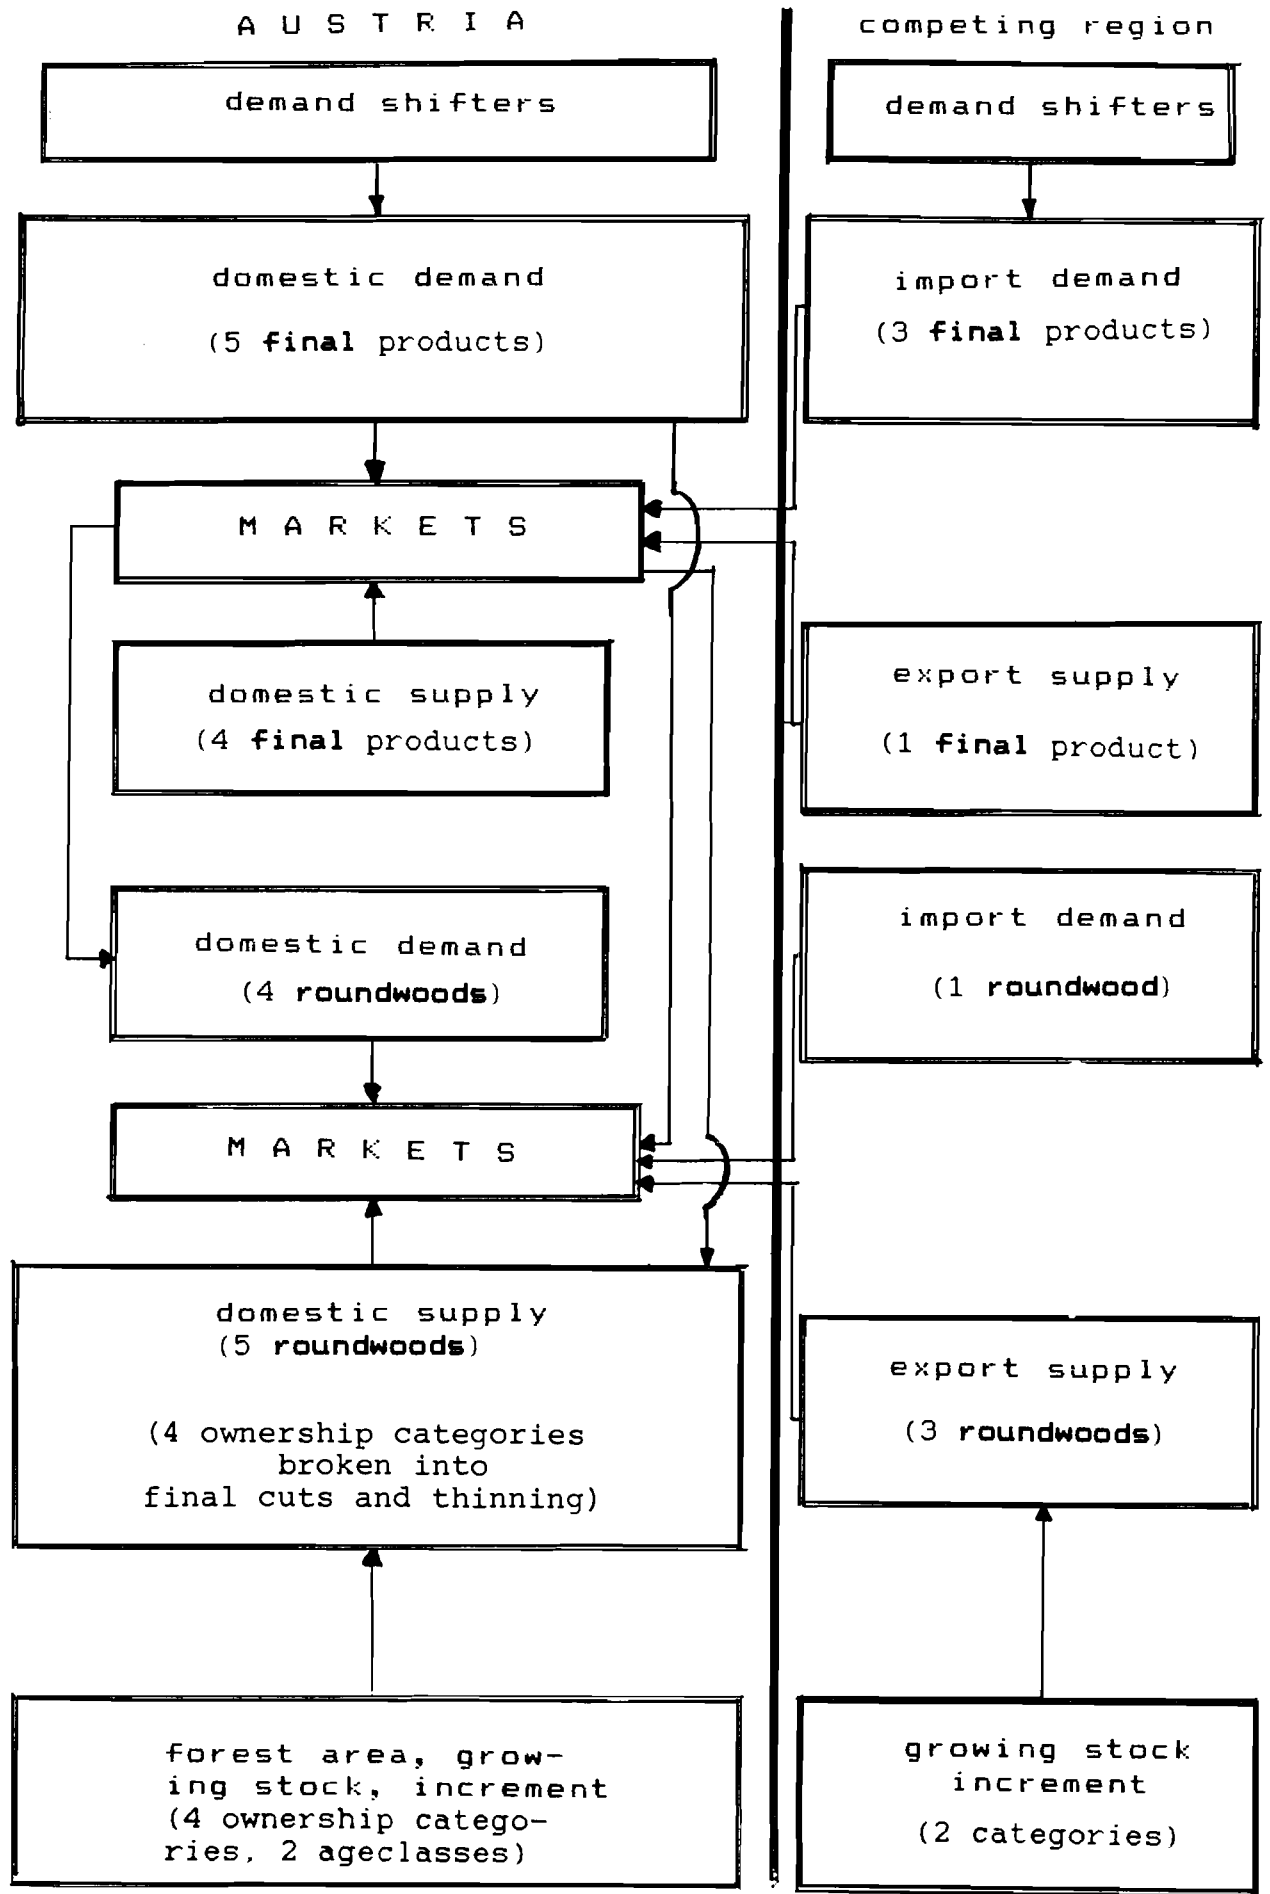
A U S T R I A

competing region

demand shifters

demand shifters

domestic demand

(5 **final** products)

import demand

(3 **final** products)

M A R K E T S

domestic supply

(4 **final** products)

export supply

(1 **final** product)

domestic demand

(4 **roundwoods**)

import demand

(1 **roundwood**)

M A R K E T S

domestic supply

(5 **roundwoods**)

(4 ownership categories broken into final cuts and thinning)

export supply

(3 **roundwoods**)

forest area, growing stock, increment (4 ownership categories, 2 ageclasses)

growing stock increment

(2 categories)